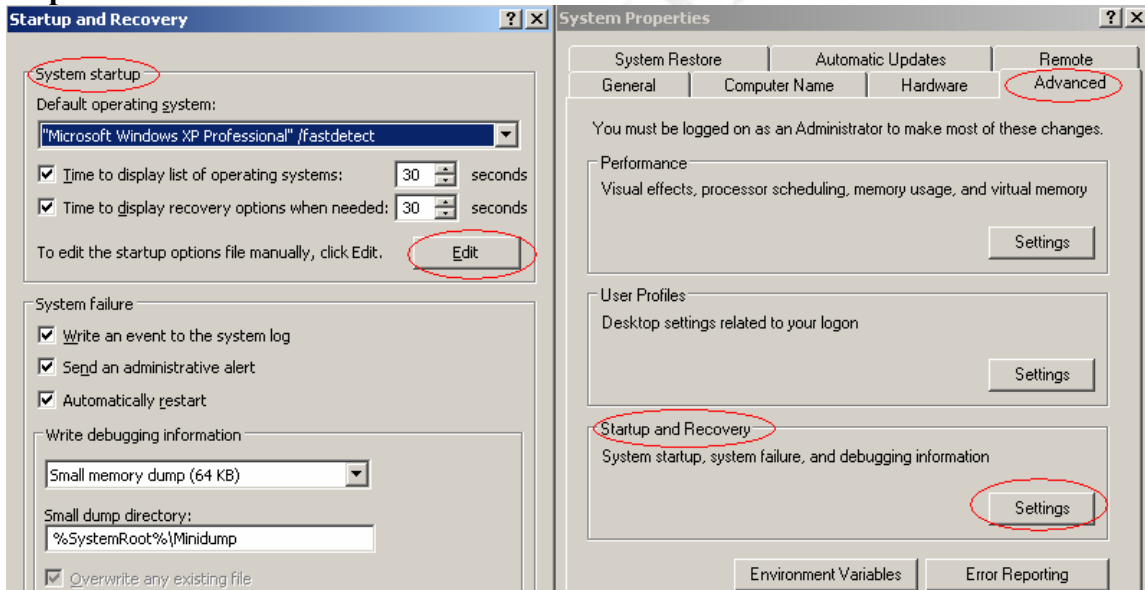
Startup and Recovery ? X

System startup
Default operating system:
"Microsoft Windows XP Professional" /fastdetect
Time to display list of operating systems: 30 seconds
Time to display recovery options when needed: 30 seconds
To edit the startup options file manually, click Edit. Edit

System failure
Write an event to the system log
Send an administrative alert
Automatically restart
Write debugging information
Small memory dump (64 KB)
Small dump directory:
%SystemRoot%\Minidump
Overwrite any existing file

System Properties ? X

System Restore | Automatic Updates | Remote
General | Computer Name | Hardware | Advanced

You must be logged on as an Administrator to make most of these changes.

Performance
Visual effects, processor scheduling, memory usage, and virtual memory
Settings

User Profiles
Desktop settings related to your logon
Settings

Startup and Recovery
System startup, system failure, and debugging information
Settings

Environment Variables | Error Reporting